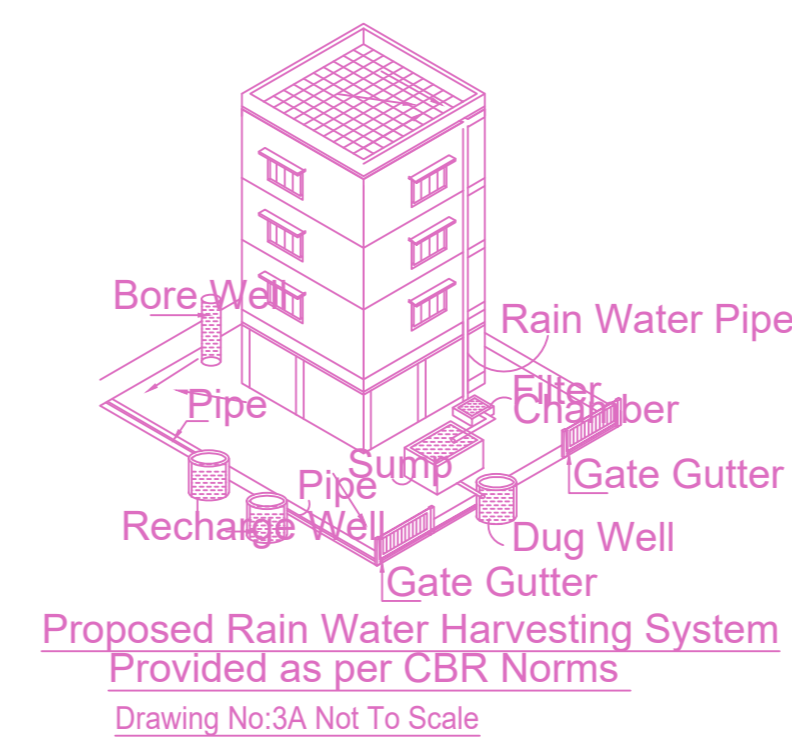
Bore Well

Rain Water Pipe

Pipe

Filter

Chamber

Sump

Gate Gutter

Pipe

Recharge Well

Dug Well

Gate Gutter

Proposed Rain Water Harvesting System
Provided as per CBR Norms

Drawing No:3A Not To Scale